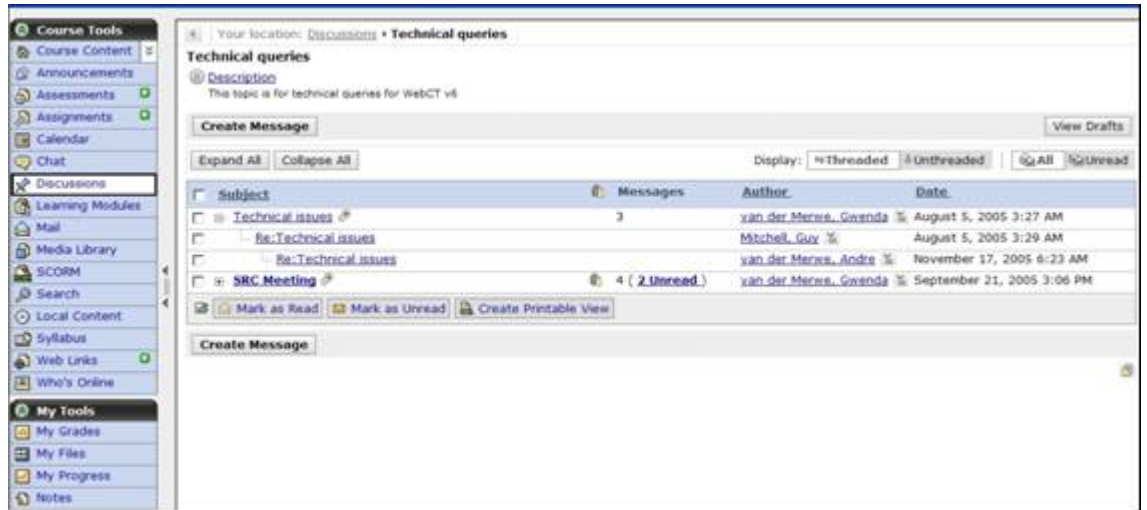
Course Tools
Course Content
Announcements
Assessments
Assignments
Calendar
Chat
Discussions
Learning Modules
Mail
Media Library
SCORM
Search
Local Content
Syllabus
Web Links
Who's Online

My Tools
My Grades
My Files
My Progress
Notes

Your location: Discussions • Technical queries

Technical queries

Description
This topic is for technical queries for WebCT v6

Create Message

View Drafts

Expand All | Collapse All

Display: Threaded | Unthreaded | All | Unread

| Subject | Messages | Author | Date |
|---|---|---|---|
| Technical issues | 3 | van der Merwe, Gwenda | August 5, 2005 3:27 AM |
| Re:Technical issues | | Mitchell, Guy | August 5, 2005 3:29 AM |
| Re:Technical issues | | van der Merwe, Andre | November 17, 2005 6:23 AM |
| SRC Meeting | 4 ( 2 Unread ) | van der Merwe, Gwenda | September 21, 2005 3:06 PM |

Mark as Read | Mark as Unread | Create Printable View

Create Message